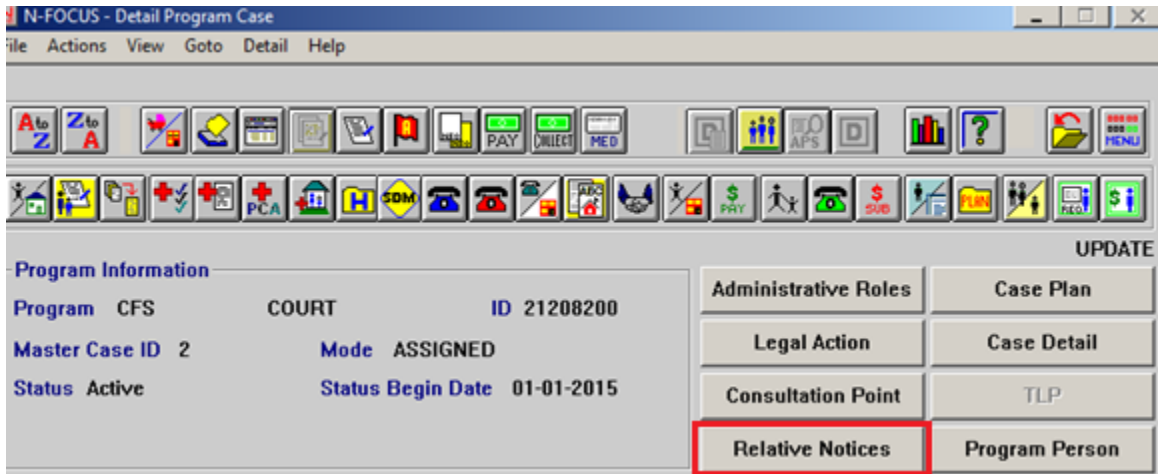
N-FOCUS - Detail Program Case

ile Actions View Goto Detail Help

PAY COLLECT MED APS MENU PCA SDM PAY SUB PLAN

UPDATE

Program Information

Program CFS COURT ID 21208200

Master Case ID 2 Mode ASSIGNED

Status Active Status Begin Date 01-01-2015

Administrative Roles
Case Plan
Legal Action
Case Detail
Consultation Point
TLP
Relative Notices
Program Person